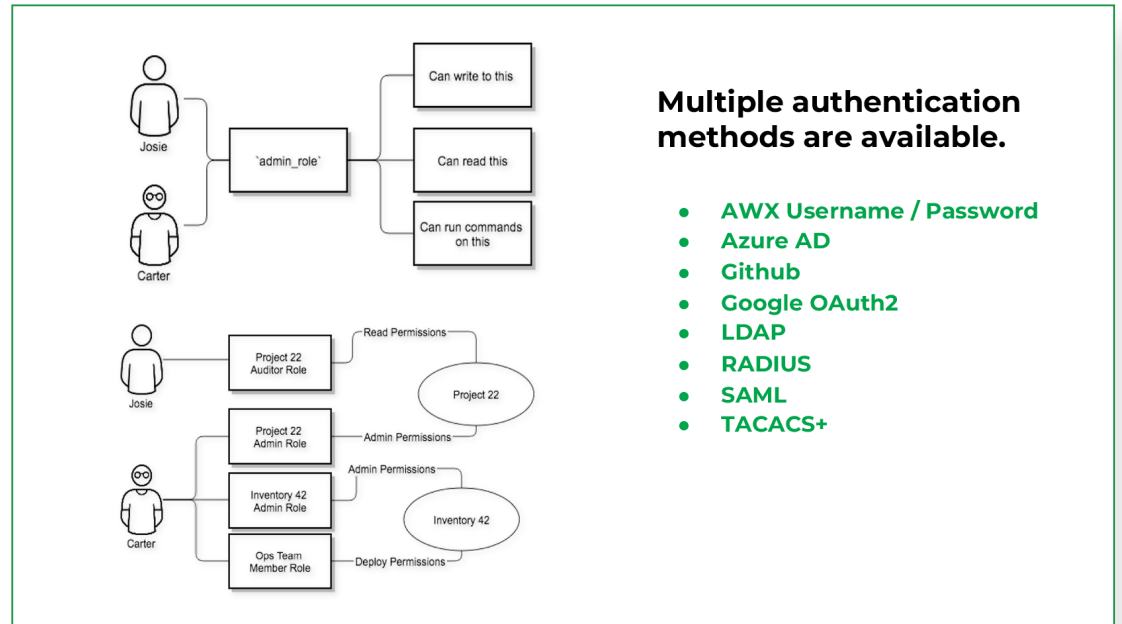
Josie

Carter

`admin_role`

Can write to this

Can read this

Can run commands on this

Josie

Project 22 Auditor Role

Read Permissions

Project 22

Carter

Project 22 Admin Role

Admin Permissions

Inventory 42 Admin Role

Admin Permissions

Inventory 42

Ops Team Member Role

Deploy Permissions

Multiple authentication methods are available.

- AWX Username / Password
- Azure AD
- Github
- Google OAuth2
- LDAP
- RADIUS
- SAML
- TACACS+